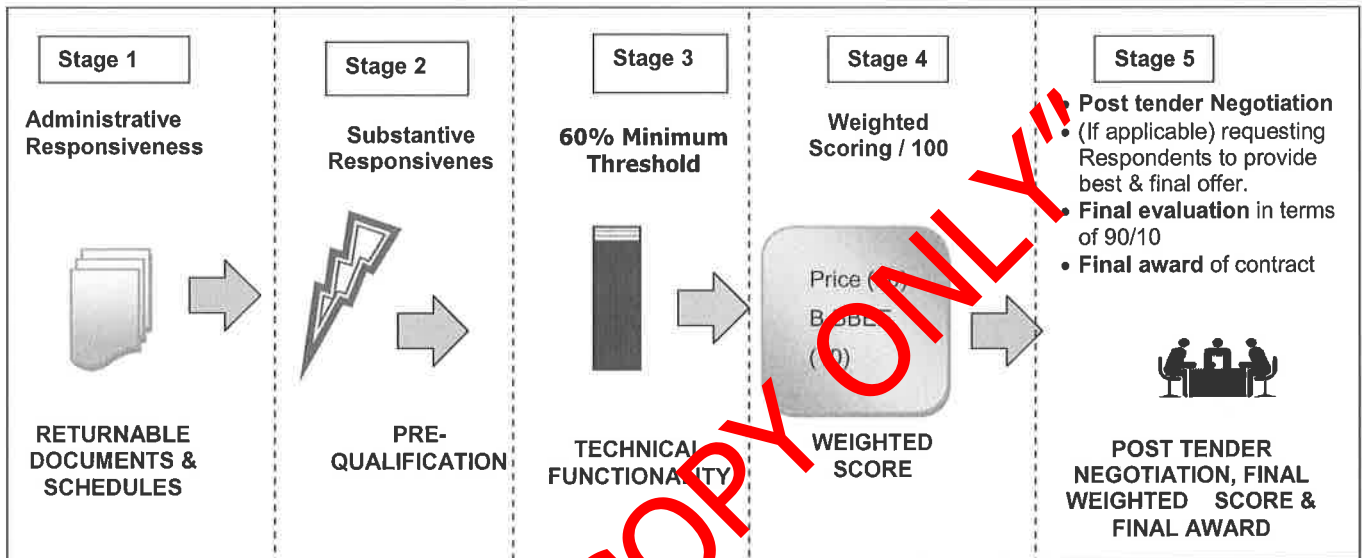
Stage 1

Administrative Responsiveness

RETURNABLE DOCUMENTS & SCHEDULES

Stage 2

Substantive Responsivenes

PRE-QUALIFICATION

Stage 3

60% Minimum Threshold

TECHNICAL FUNCTIONA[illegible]ITY

Stage 4

Weighted Scoring / 100

Price ([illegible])

B-BBE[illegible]

([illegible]0)

WEIGHTED SCORE

Stage 5

• Post tender Negotiation
• (If applicable) requesting Respondents to provide best & final offer.
• Final evaluation in terms of 90/10
• Final award of contract

POST TENDER NEGOTIATION, FINAL WEIGHTED SCORE & FINAL AWARD

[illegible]OPY ONLY"